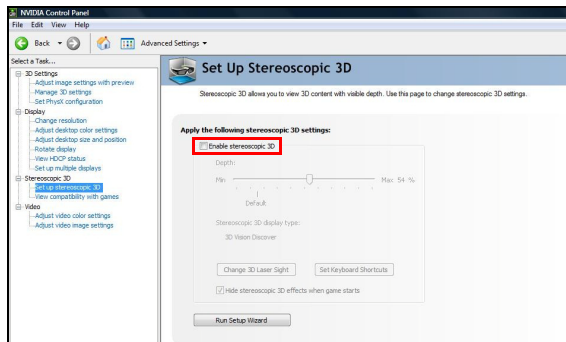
NVIDIA Control Panel
File Edit View Help
Back
Advanced Settings
Select a Task...
3D Settings
Adjust image settings with preview
Manage 3D settings
Set PhysX configuration
Display
Change resolution
Adjust desktop color settings
Adjust desktop size and position
Rotate display
View HDCP status
Set up multiple displays
Stereoscopic 3D
Set up stereoscopic 3D
View compatibility with games
Video
Adjust video color settings
Adjust video image settings

Set Up Stereoscopic 3D

Stereoscopic 3D allows you to view 3D content with visible depth. Use this page to change stereoscopic 3D settings.

Apply the following stereoscopic 3D settings:
Enable stereoscopic 3D
Depth:
Min
Max 54 %
Default
Stereoscopic 3D display type:
3D Vision Discover
Change 3D Laser Sight
Set Keyboard Shortcuts
Hide stereoscopic 3D effects when game starts
Run Setup Wizard